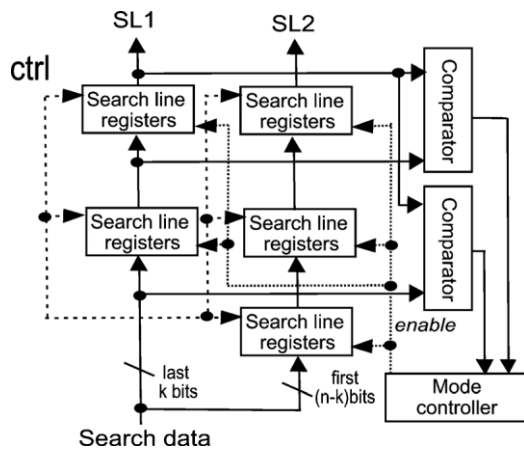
SL1

SL2

ctrl

Search line registers

Search line registers

Comparator

Search line registers

Search line registers

Comparator

Search line registers

enable

last k bits

first (n-k)bits

Mode controller

Search data